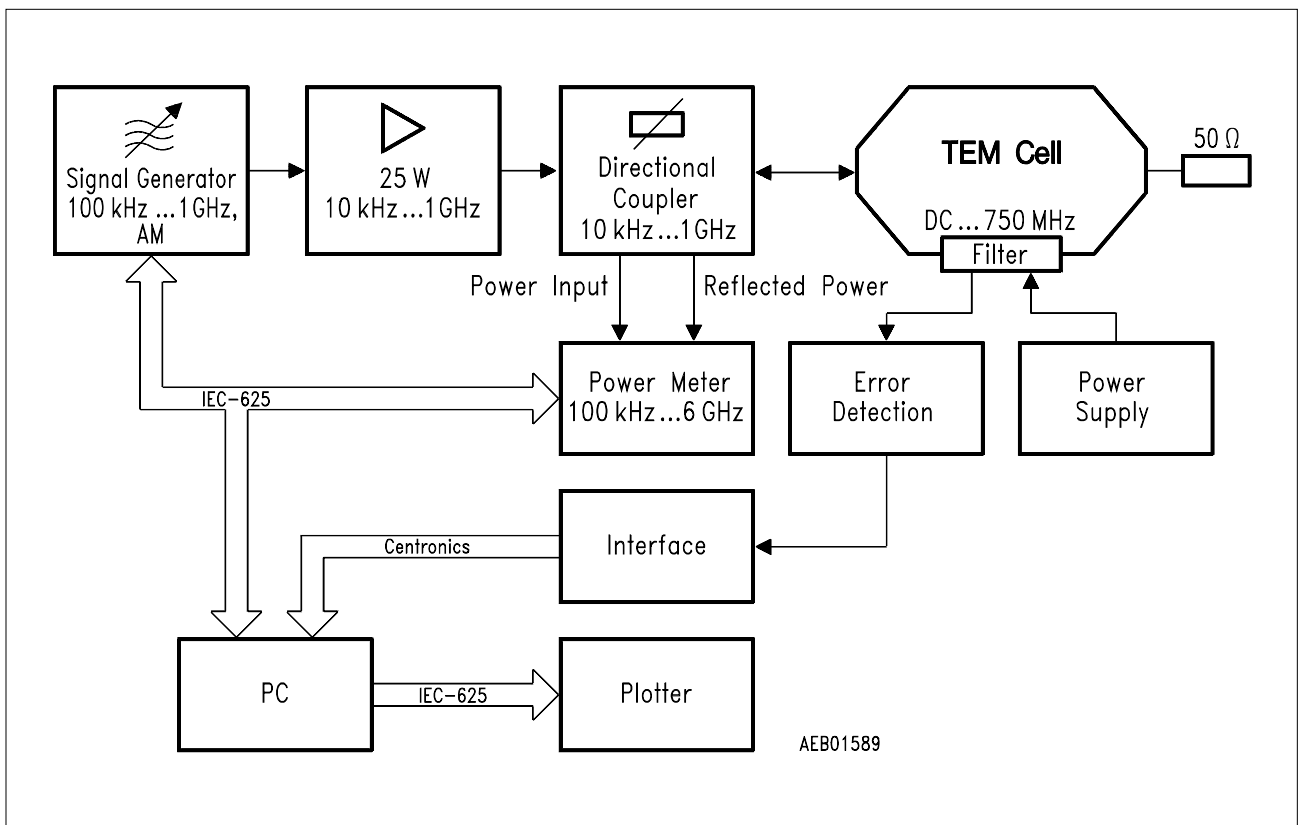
Signal Generator
100 kHz ...1 GHz,
AM

25 W
10 kHz...1 GHz

Directional
Coupler
10 kHz...1 GHz

TEM Cell

50 Ω

DC ... 750 MHz

Filter

Power Input

Reflected Power

IEC-625

Power Meter
100 kHz...6 GHz

Error
Detection

Power
Supply

Centronics

Interface

PC

IEC-625

Plotter

AEB01589